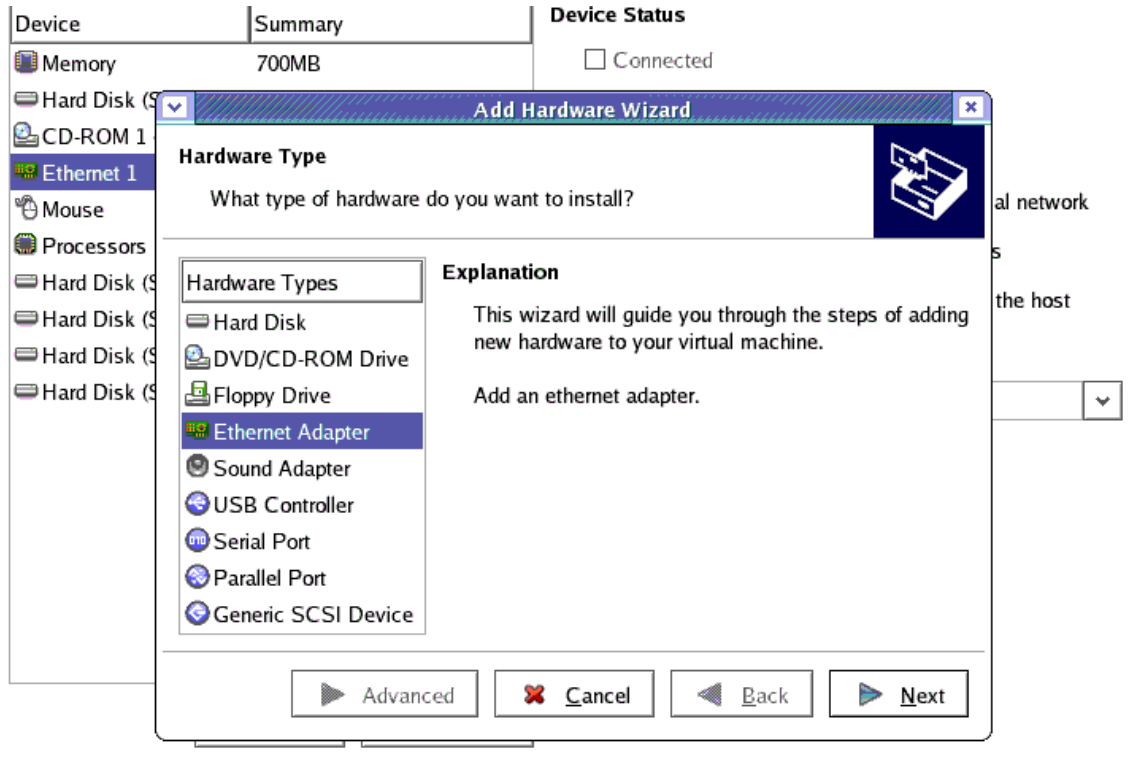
| Device | Summary |
|---|---|
| Memory | 700MB |
| Hard Disk (S | |
| CD-ROM 1 | |
| Ethernet 1 | |
| Mouse | |
| Processors | |
| Hard Disk (S | |
| Hard Disk (S | |
| Hard Disk (S | |
| Hard Disk (S | |

Device Status

Connected

al network

s

the host

Add Hardware Wizard

Hardware Type

What type of hardware do you want to install?

Hardware Types
Hard Disk
DVD/CD-ROM Drive
Floppy Drive
Ethernet Adapter
Sound Adapter
USB Controller
Serial Port
Parallel Port
Generic SCSI Device

Explanation

This wizard will guide you through the steps of adding new hardware to your virtual machine.

Add an ethernet adapter.

Advanced Cancel Back Next